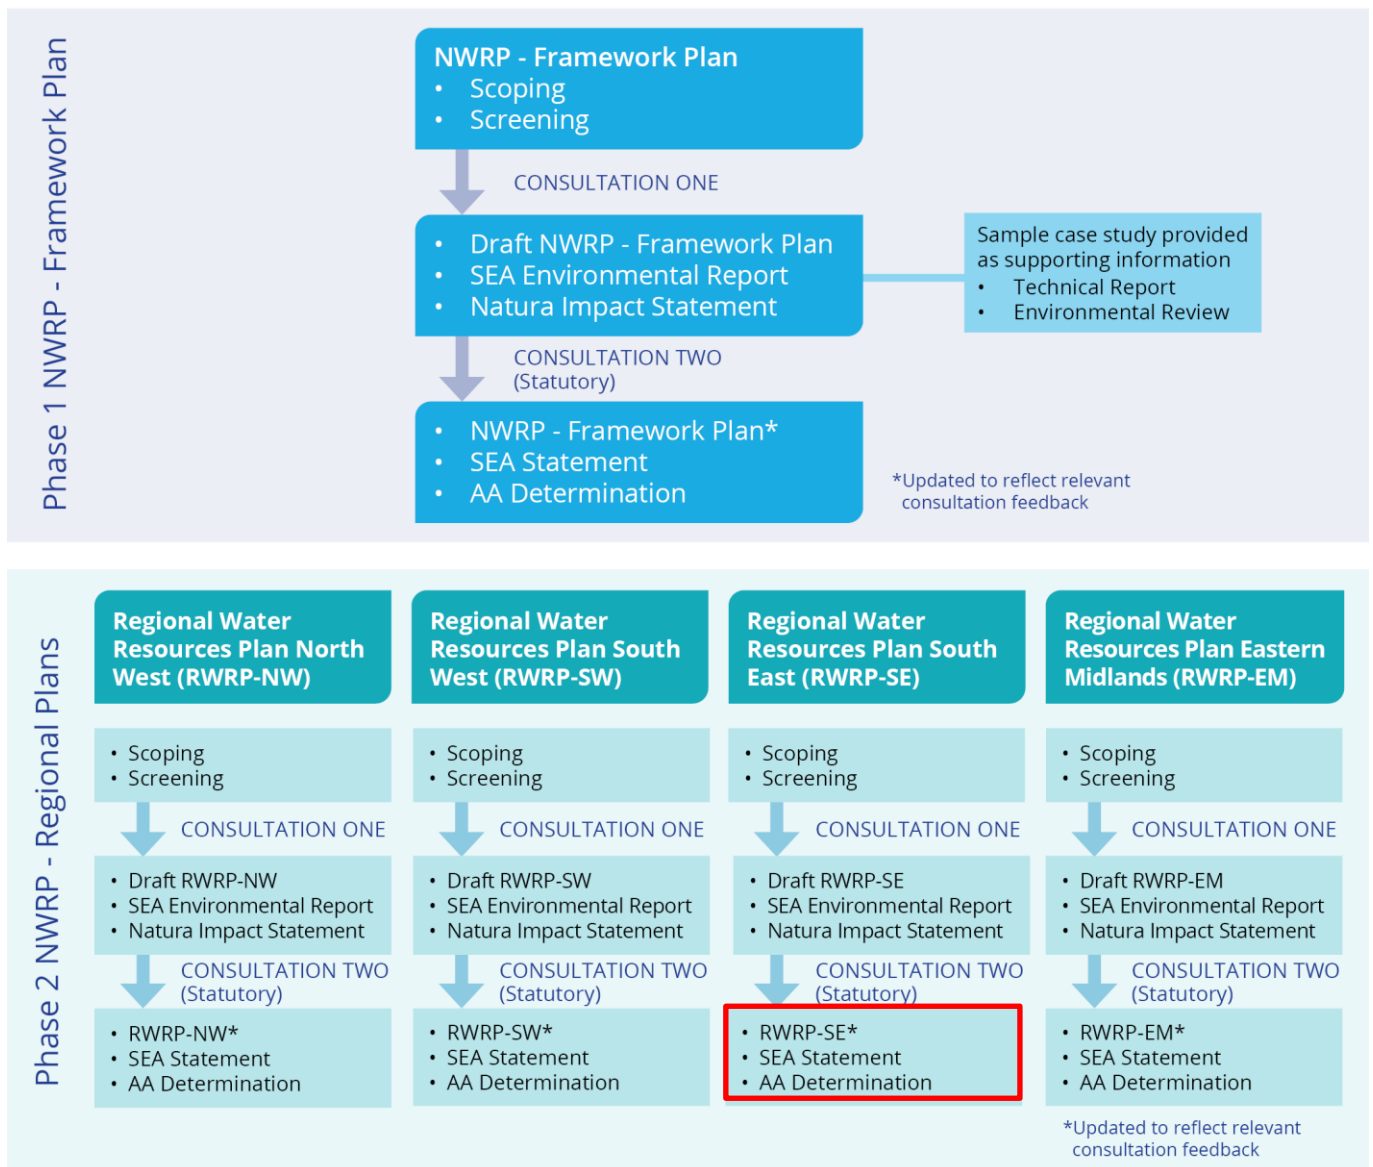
Phase 1 NWRP - Framework Plan

NWRP - Framework Plan
• Scoping
• Screening

CONSULTATION ONE

• Draft NWRP - Framework Plan
• SEA Environmental Report
• Natura Impact Statement

Sample case study provided as supporting information
• Technical Report
• Environmental Review

CONSULTATION TWO (Statutory)

• NWRP - Framework Plan*
• SEA Statement
• AA Determination

*Updated to reflect relevant consultation feedback

Phase 2 NWRP - Regional Plans

Regional Water Resources Plan North West (RWRP-NW)

• Scoping
• Screening

CONSULTATION ONE

• Draft RWRP-NW
• SEA Environmental Report
• Natura Impact Statement

CONSULTATION TWO (Statutory)

• RWRP-NW*
• SEA Statement
• AA Determination

Regional Water Resources Plan South West (RWRP-SW)

• Scoping
• Screening

CONSULTATION ONE

• Draft RWRP-SW
• SEA Environmental Report
• Natura Impact Statement

CONSULTATION TWO (Statutory)

• RWRP-SW*
• SEA Statement
• AA Determination

Regional Water Resources Plan South East (RWRP-SE)

• Scoping
• Screening

CONSULTATION ONE

• Draft RWRP-SE
• SEA Environmental Report
• Natura Impact Statement

CONSULTATION TWO (Statutory)

• RWRP-SE*
• SEA Statement
• AA Determination

Regional Water Resources Plan Eastern Midlands (RWRP-EM)

• Scoping
• Screening

CONSULTATION ONE

• Draft RWRP-EM
• SEA Environmental Report
• Natura Impact Statement

CONSULTATION TWO (Statutory)

• RWRP-EM*
• SEA Statement
• AA Determination

*Updated to reflect relevant consultation feedback